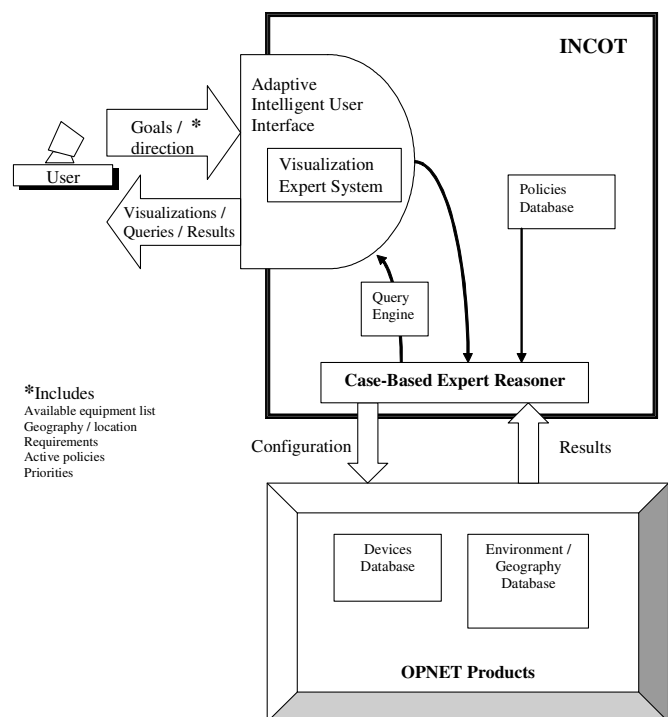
INCOT

Adaptive Intelligent User Interface

Goals / * direction

User

Visualization Expert System

Policies Database

Visualizations / Queries / Results

Query Engine

*Includes
Available equipment list
Geography / location
Requirements
Active policies
Priorities

Case-Based Expert Reasoner

Configuration

Results

Devices Database

Environment / Geography Database

OPNET Products